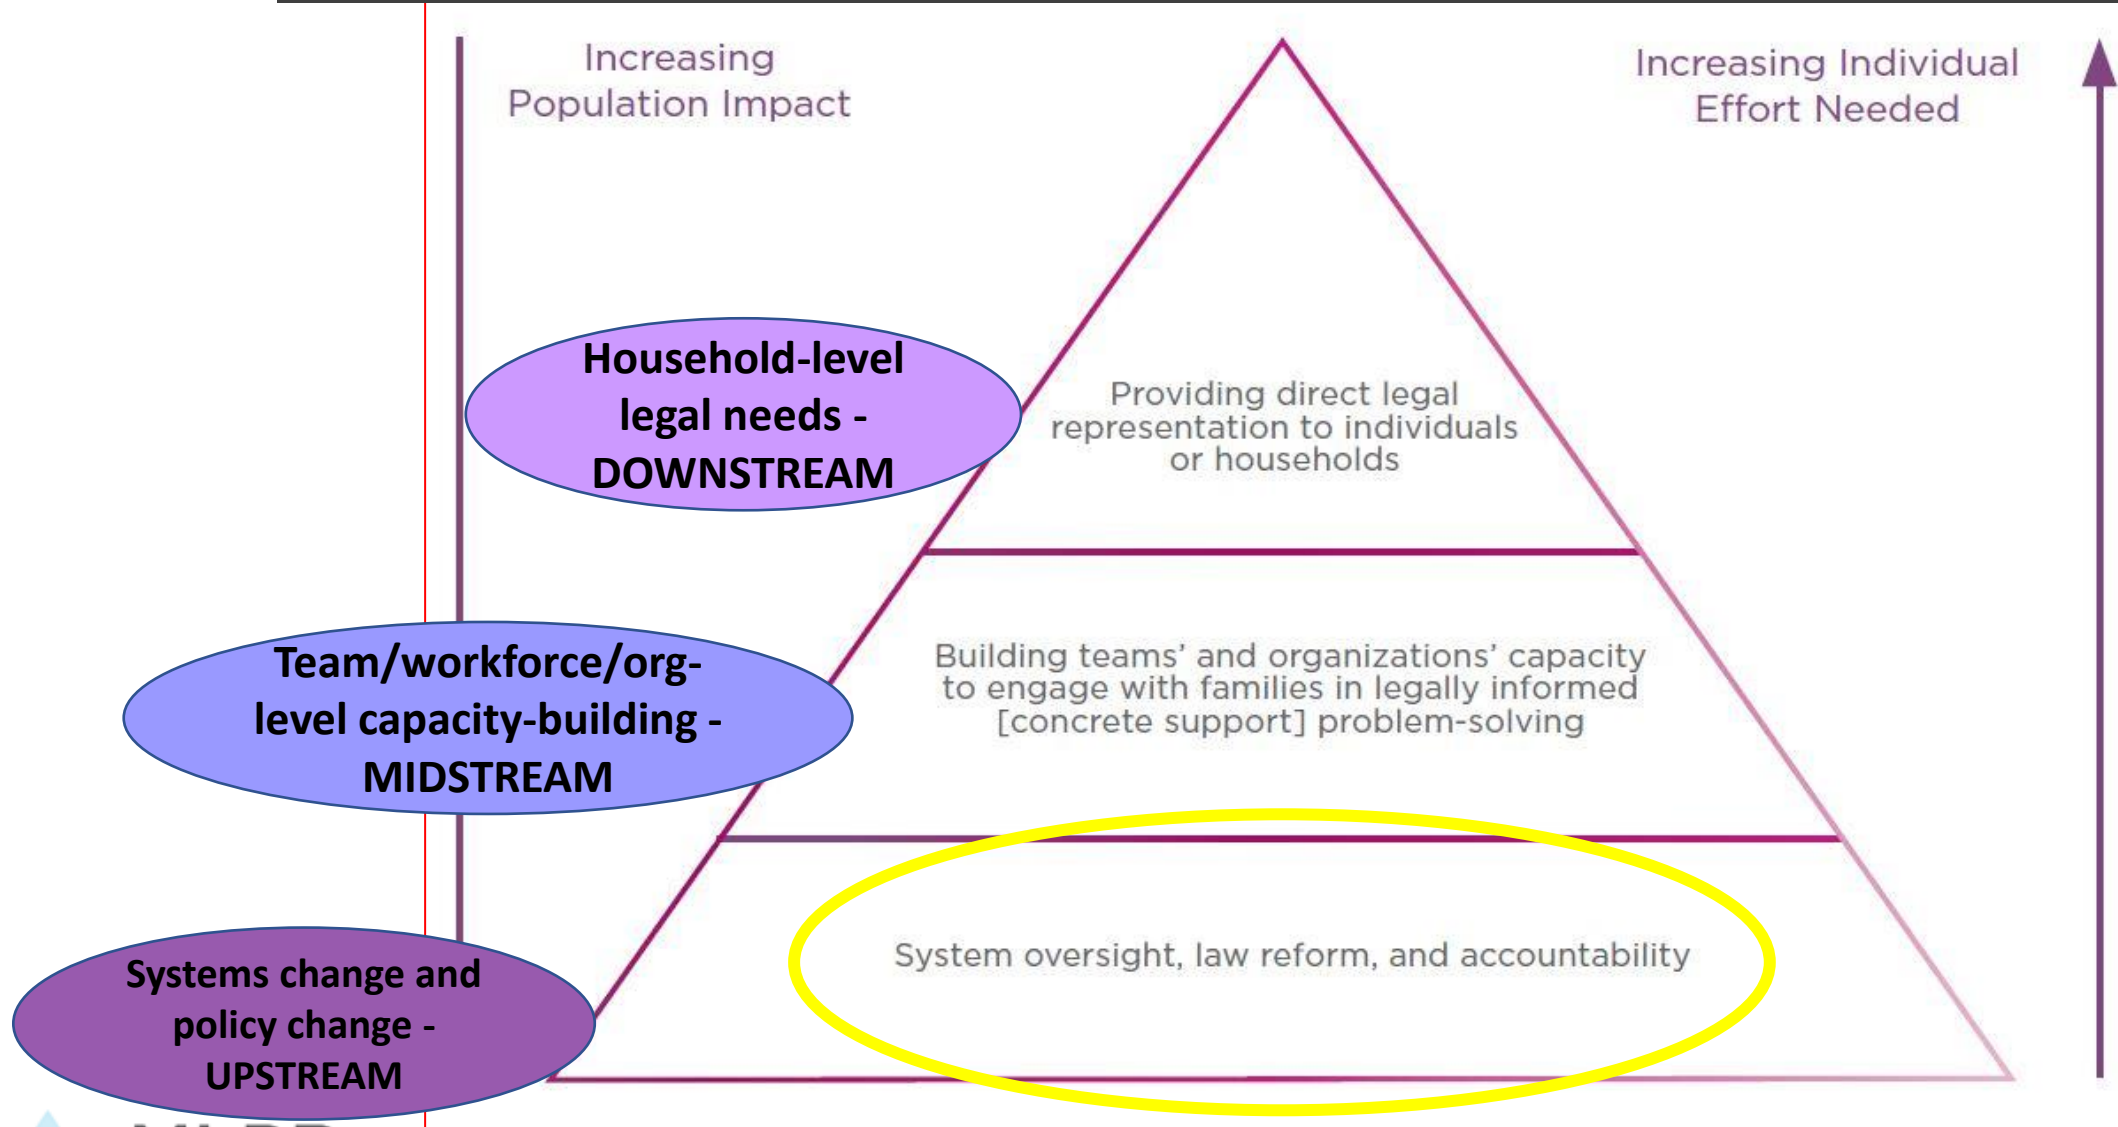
Increasing Population Impact

Increasing Individual Effort Needed

Household-level legal needs - DOWNSTREAM

Providing direct legal representation to individuals or households

Team/workforce/org-level capacity-building - MIDSTREAM

Building teams' and organizations' capacity to engage with families in legally informed [concrete support] problem-solving

Systems change and policy change - UPSTREAM

System oversight, law reform, and accountability

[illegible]